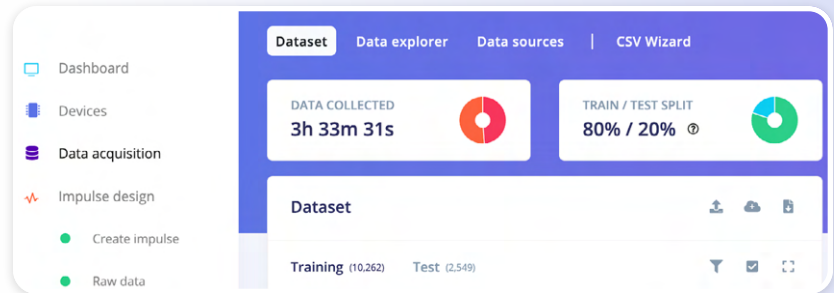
Dashboard

Devices

Data acquisition

Impulse design

Create impulse

Raw data

Dataset | Data explorer | Data sources | CSV Wizard

DATA COLLECTED
3h 33m 31s

TRAIN / TEST SPLIT
80% / 20% ?

Dataset

Training (10,262) Test (2,549)